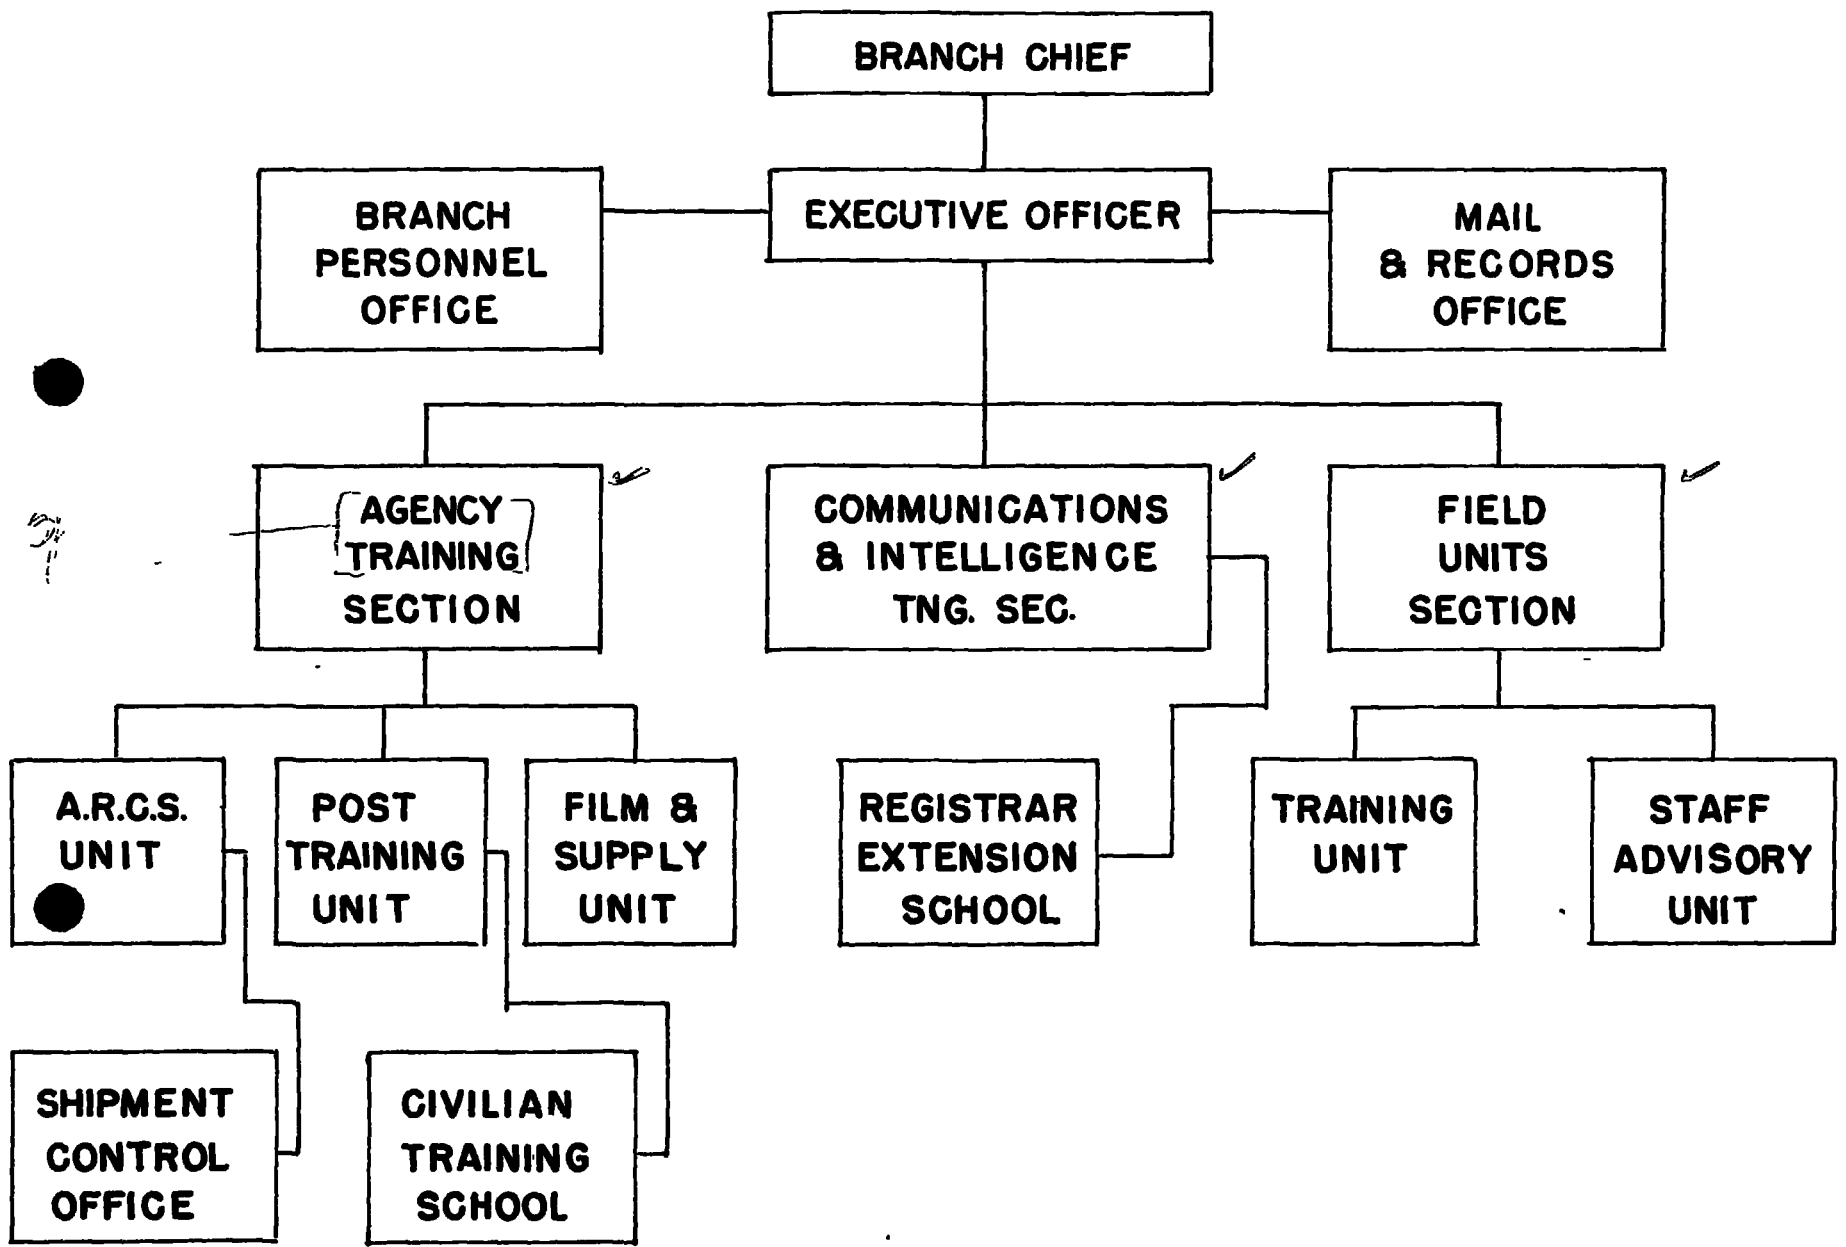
BRANCH CHIEF

BRANCH PERSONNEL OFFICE

EXECUTIVE OFFICER

MAIL & RECORDS OFFICE

AGENCY TRAINING SECTION

COMMUNICATIONS & INTELLIGENCE TNG. SEC.

FIELD UNITS SECTION

A.R.C.S. UNIT

POST TRAINING UNIT

FILM & SUPPLY UNIT

REGISTRAR EXTENSION SCHOOL

TRAINING UNIT

STAFF ADVISORY UNIT

SHIPMENT CONTROL OFFICE

CIVILIAN TRAINING SCHOOL